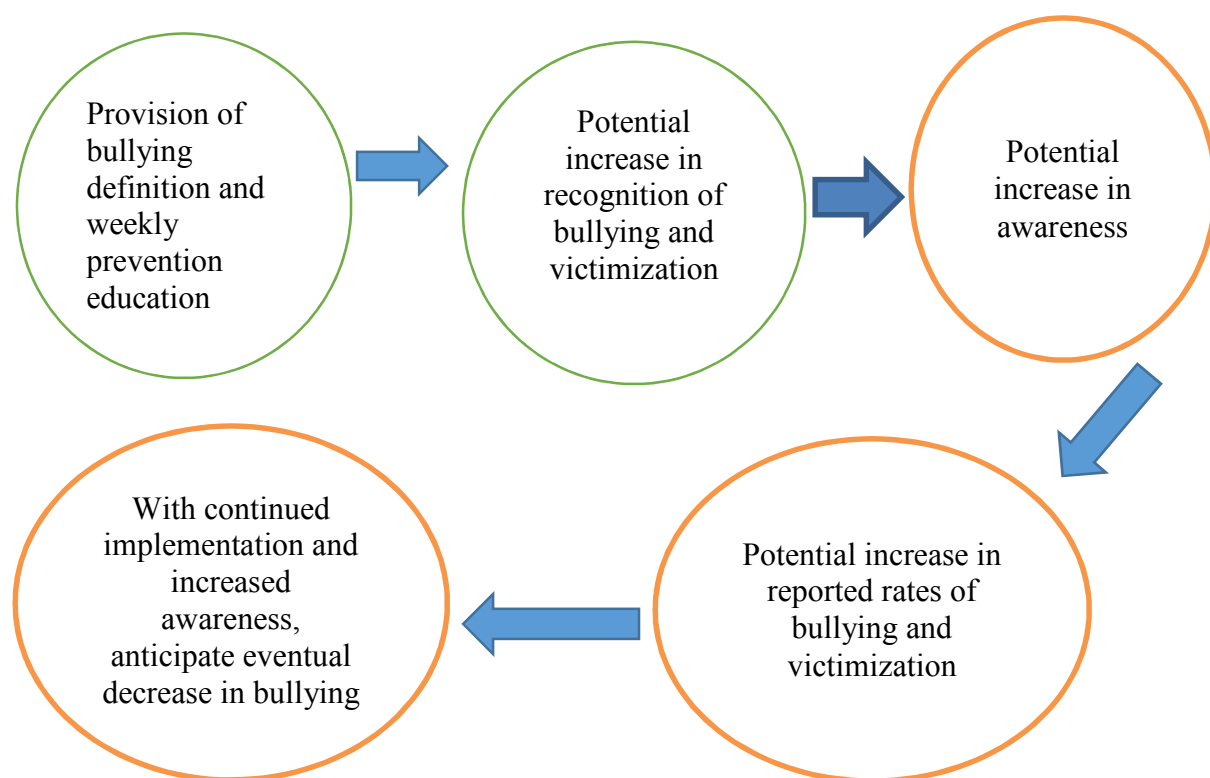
Provision of bullying definition and weekly prevention education

Potential increase in recognition of bullying and victimization

Potential increase in awareness

Potential increase in reported rates of bullying and victimization

With continued implementation and increased awareness, anticipate eventual decrease in bullying